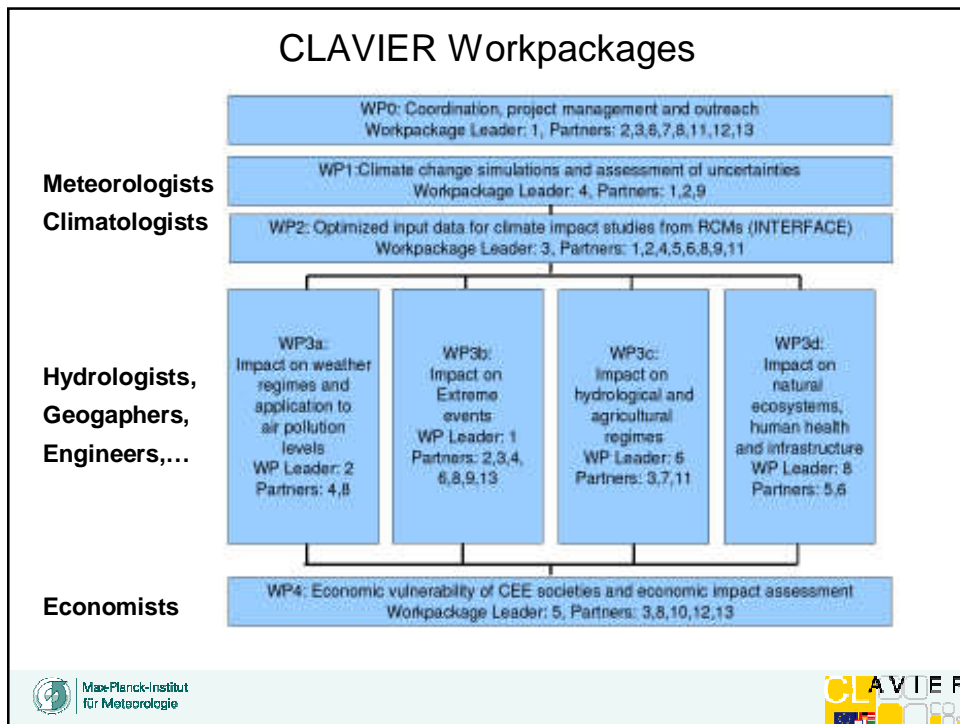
CLAVIER Workpackages

WP0: Coordination, project management and outreach
Workpackage Leader: 1, Partners: 2,3,6,7,8,11,12,13

Meteorologists
Climatologists

WP1:Climate change simulations and assessment of uncertainties
Workpackage Leader: 4, Partners: 1,2,9

WP2: Optimized input data for climate impact studies from RCMs (INTERFACE)
Workpackage Leader: 3, Partners: 1,2,4,5,6,8,9,11

Hydrologists,
Geogaphers,
Engineers,…

WP3a:
Impact on weather regimes and application to air pollution levels
WP Leader: 2
Partners: 4,8

WP3b:
Impact on Extreme events
WP Leader: 1
Partners: 2,3,4, 6,8,9,13

WP3c:
Impact on hydrological and agricultural regimes
WP Leader: 6
Partners: 3,7,11

WP3d:
Impact on natural ecosystems, human health and infrastructure
WP Leader: 8
Partners: 5,6

Economists

WP4: Economic vulnerability of CEE societies and economic impact assessment
Workpackage Leader: 5, Partners: 3,8,10,12,13

Max-Planck-Institut
für Meteorologie

CLAVIER